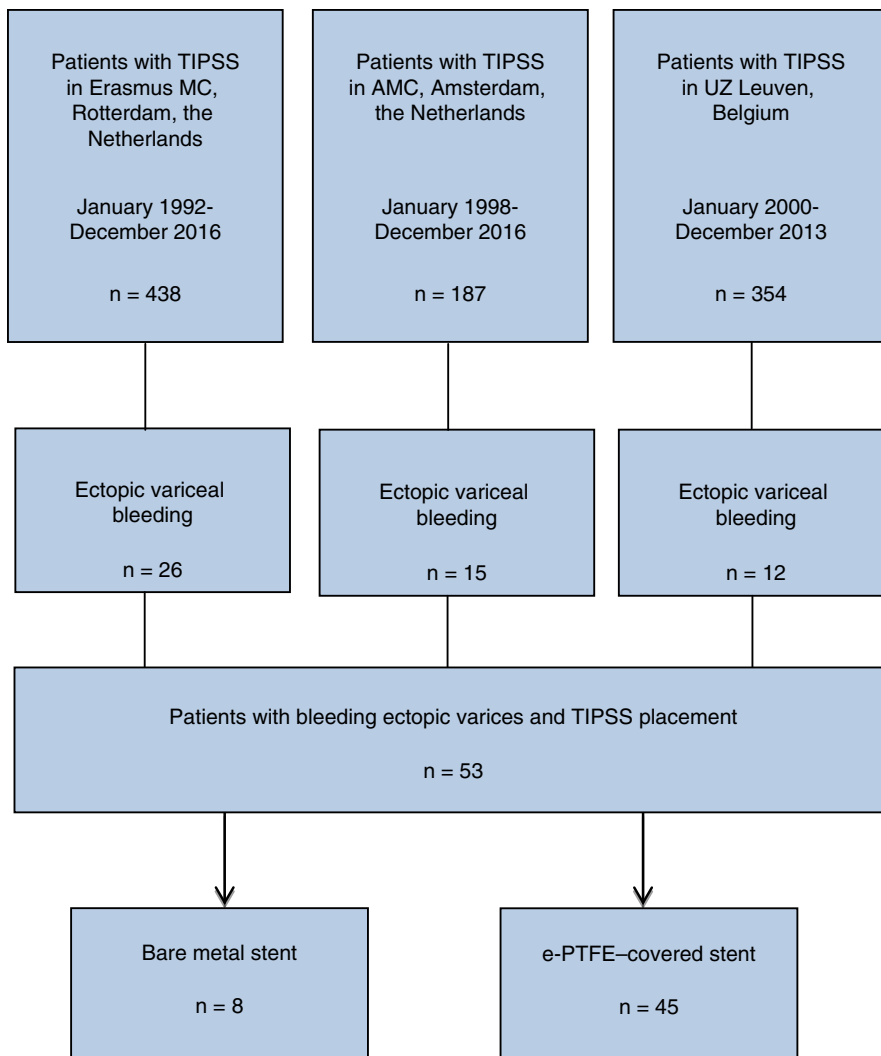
Patients with TIPSS in Erasmus MC, Rotterdam, the Netherlands

January 1992-December 2016

n = 438

Patients with TIPSS in AMC, Amsterdam, the Netherlands

January 1998-December 2016

n = 187

Patients with TIPSS in UZ Leuven, Belgium

January 2000-December 2013

n = 354

Ectopic variceal bleeding

n = 26

Ectopic variceal bleeding

n = 15

Ectopic variceal bleeding

n = 12

Patients with bleeding ectopic varices and TIPSS placement

n = 53

Bare metal stent

n = 8

e-PTFE–covered stent

n = 45